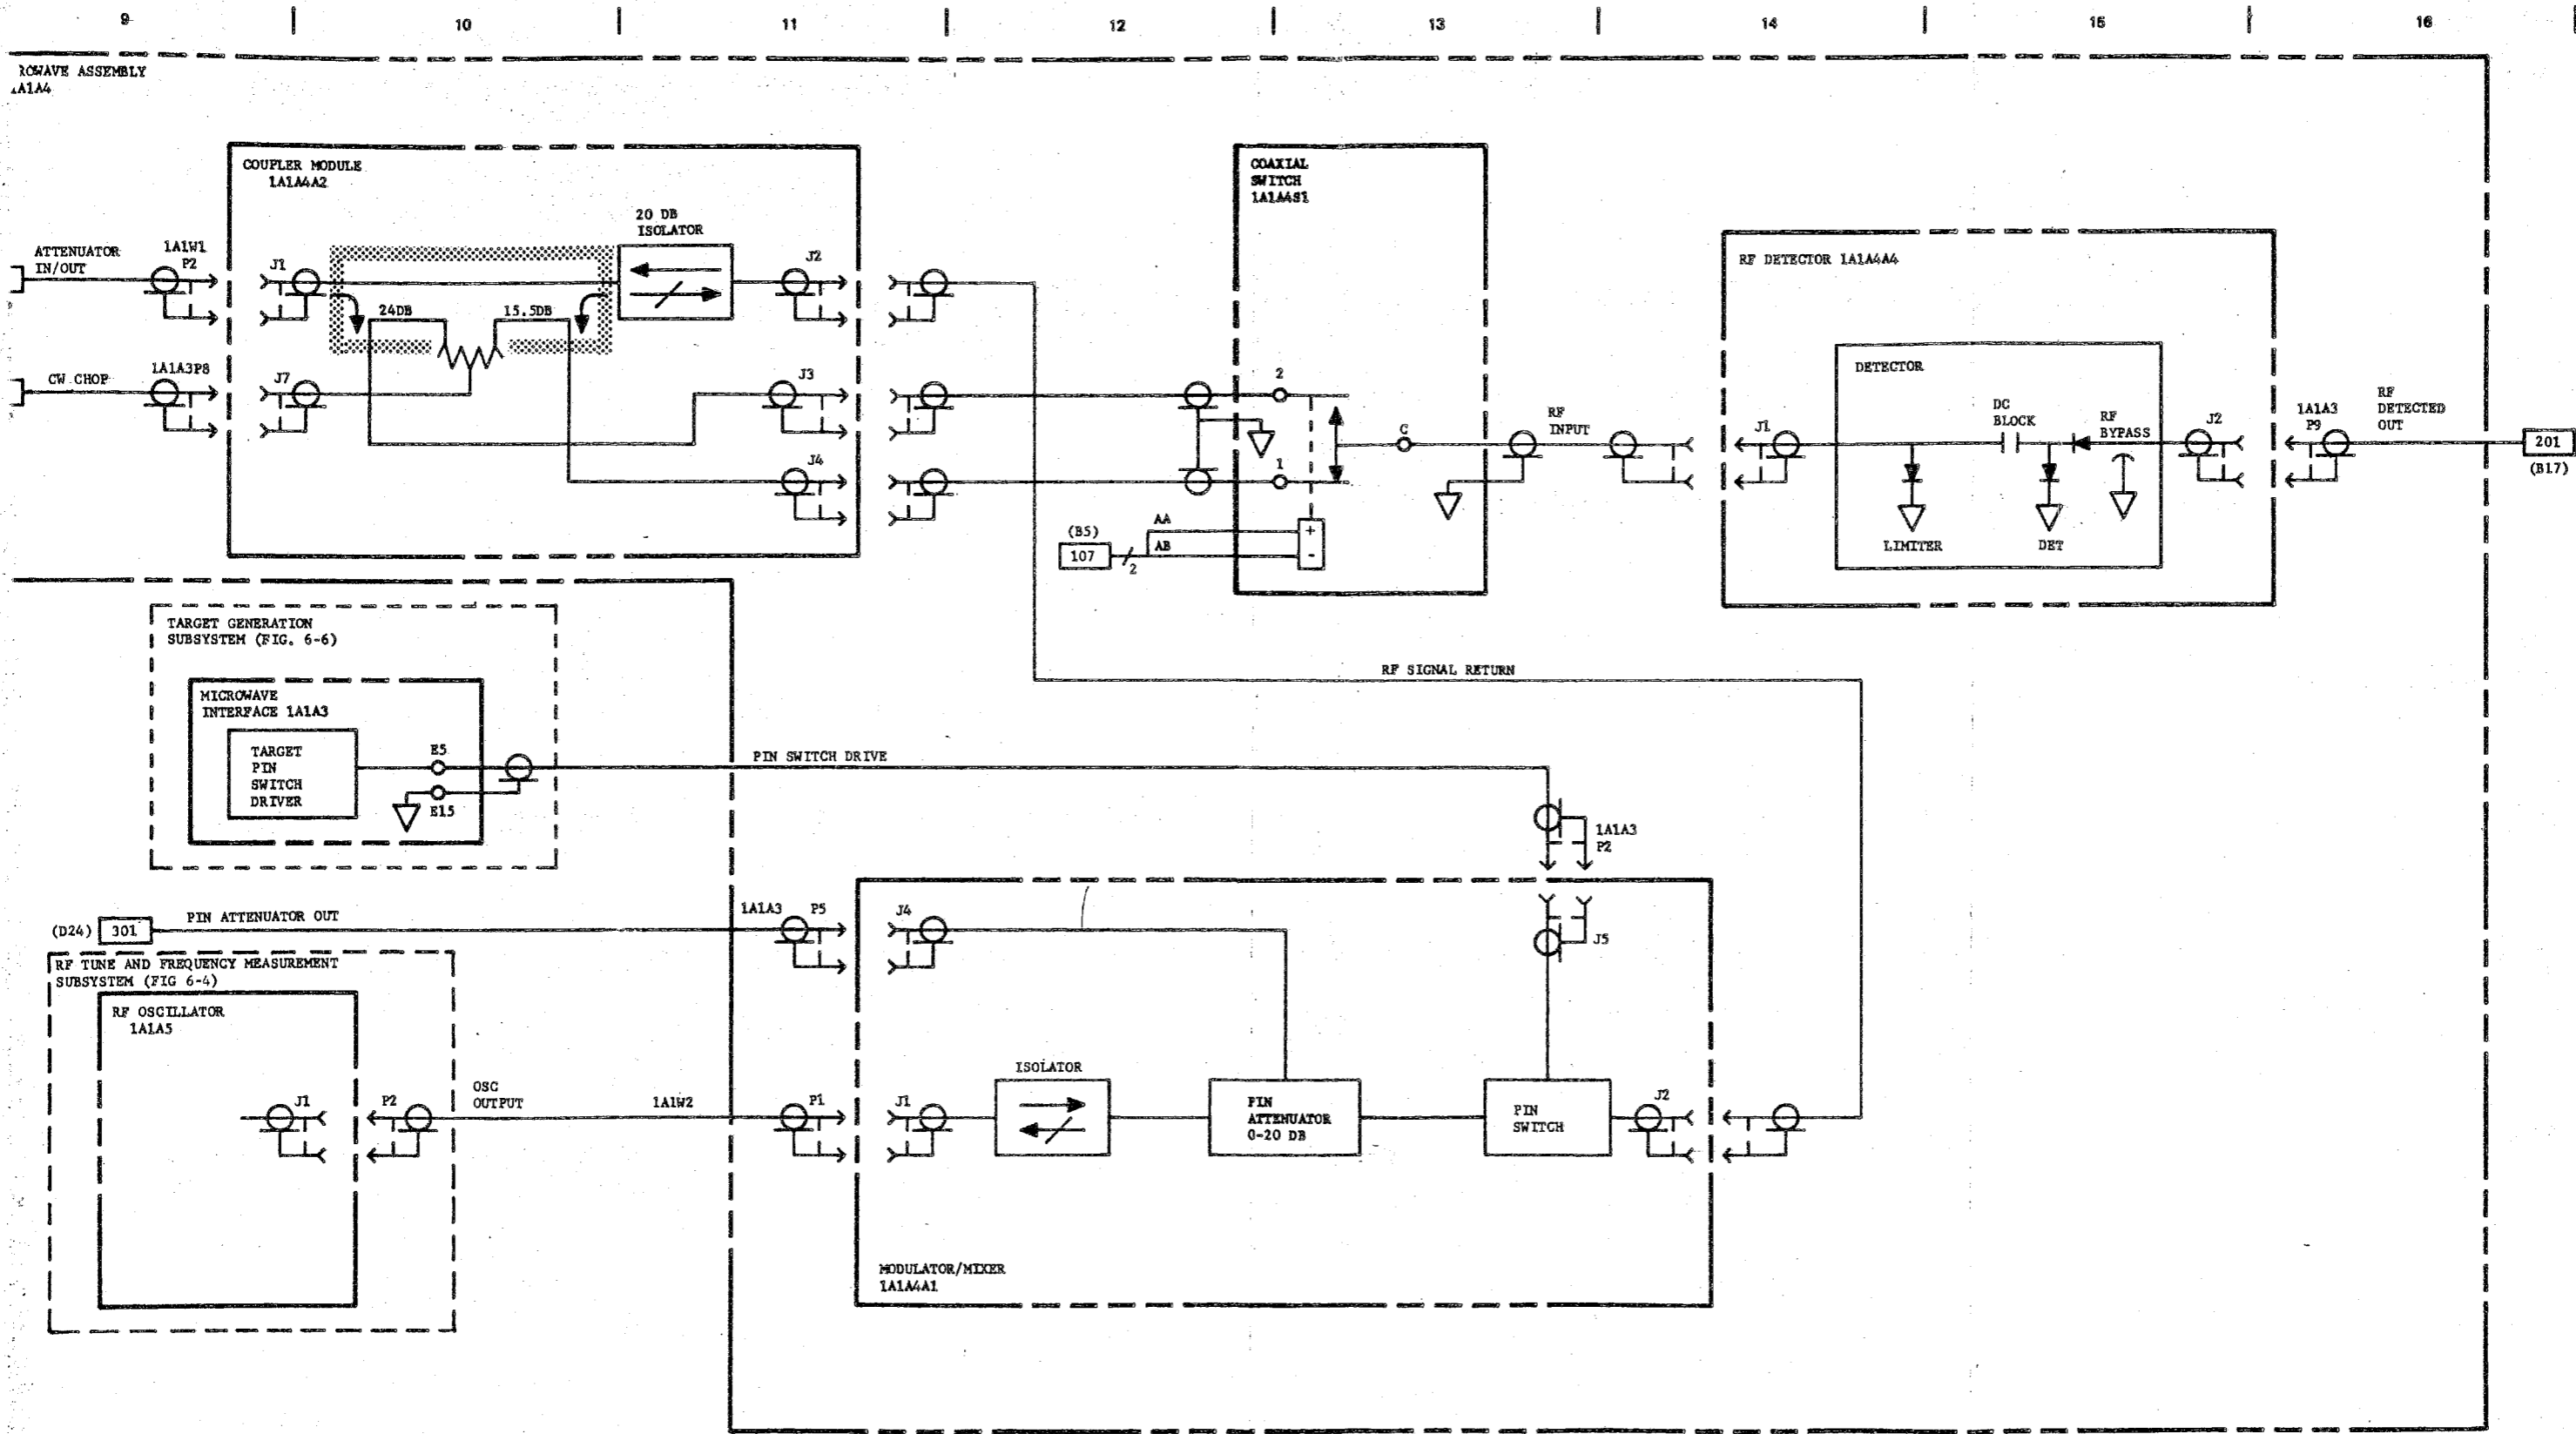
9 10 11 12 13 14 15 16

ROWAVE ASSEMBLY
A1A4

COUPLER MODULE
1A1A4A2

ATTENUATOR
IN/OUT

1A1W1
P2

J1

20 DB
ISOLATOR

J2

24DB

15.5DB

CW CHOP

1A1A3P8

J7

J3

J4

COAXIAL
SWITCH
1A1A4S1

2

C

1

(B5)
107
2

AA
AB

+
-

RF
INPUT

RF DETECTOR 1A1A4A4

DETECTOR

J1

DC
BLOCK

RF
BYPASS

J2

LIMITER

DET

1A1A3
P9

RF
DETECTED
OUT

201
(B17)

RF SIGNAL RETURN

TARGET GENERATION
SUBSYSTEM (FIG. 6-6)

MICROWAVE
INTERFACE 1A1A3

TARGET
PIN
SWITCH
DRIVER

E5

E15

PIN SWITCH DRIVE

1A1A3
P2

(D24) 301

PIN ATTENUATOR OUT

1A1A3 P5

J4

J5

RF TUNE AND FREQUENCY MEASUREMENT
SUBSYSTEM (FIG 6-4)

RF OSCILLATOR
1A1A5

J1

P2

OSC
OUTPUT

1A1W2

P1

J1

ISOLATOR

PIN
ATTENUATOR
0-20 DB

PIN
SWITCH

J2

MODULATOR/MIXER
1A1A4A1